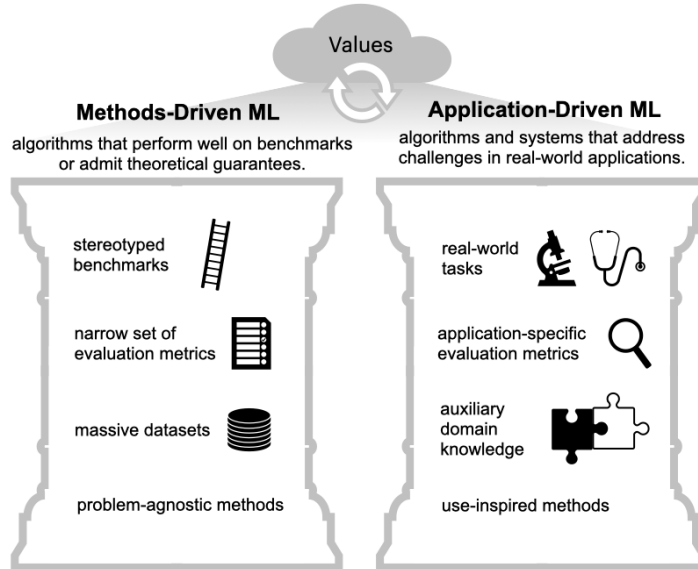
Values

Methods-Driven ML

algorithms that perform well on benchmarks or admit theoretical guarantees.

stereotyped benchmarks

narrow set of evaluation metrics

massive datasets

problem-agnostic methods

Application-Driven ML

algorithms and systems that address challenges in real-world applications.

real-world tasks

application-specific evaluation metrics

auxiliary domain knowledge

use-inspired methods